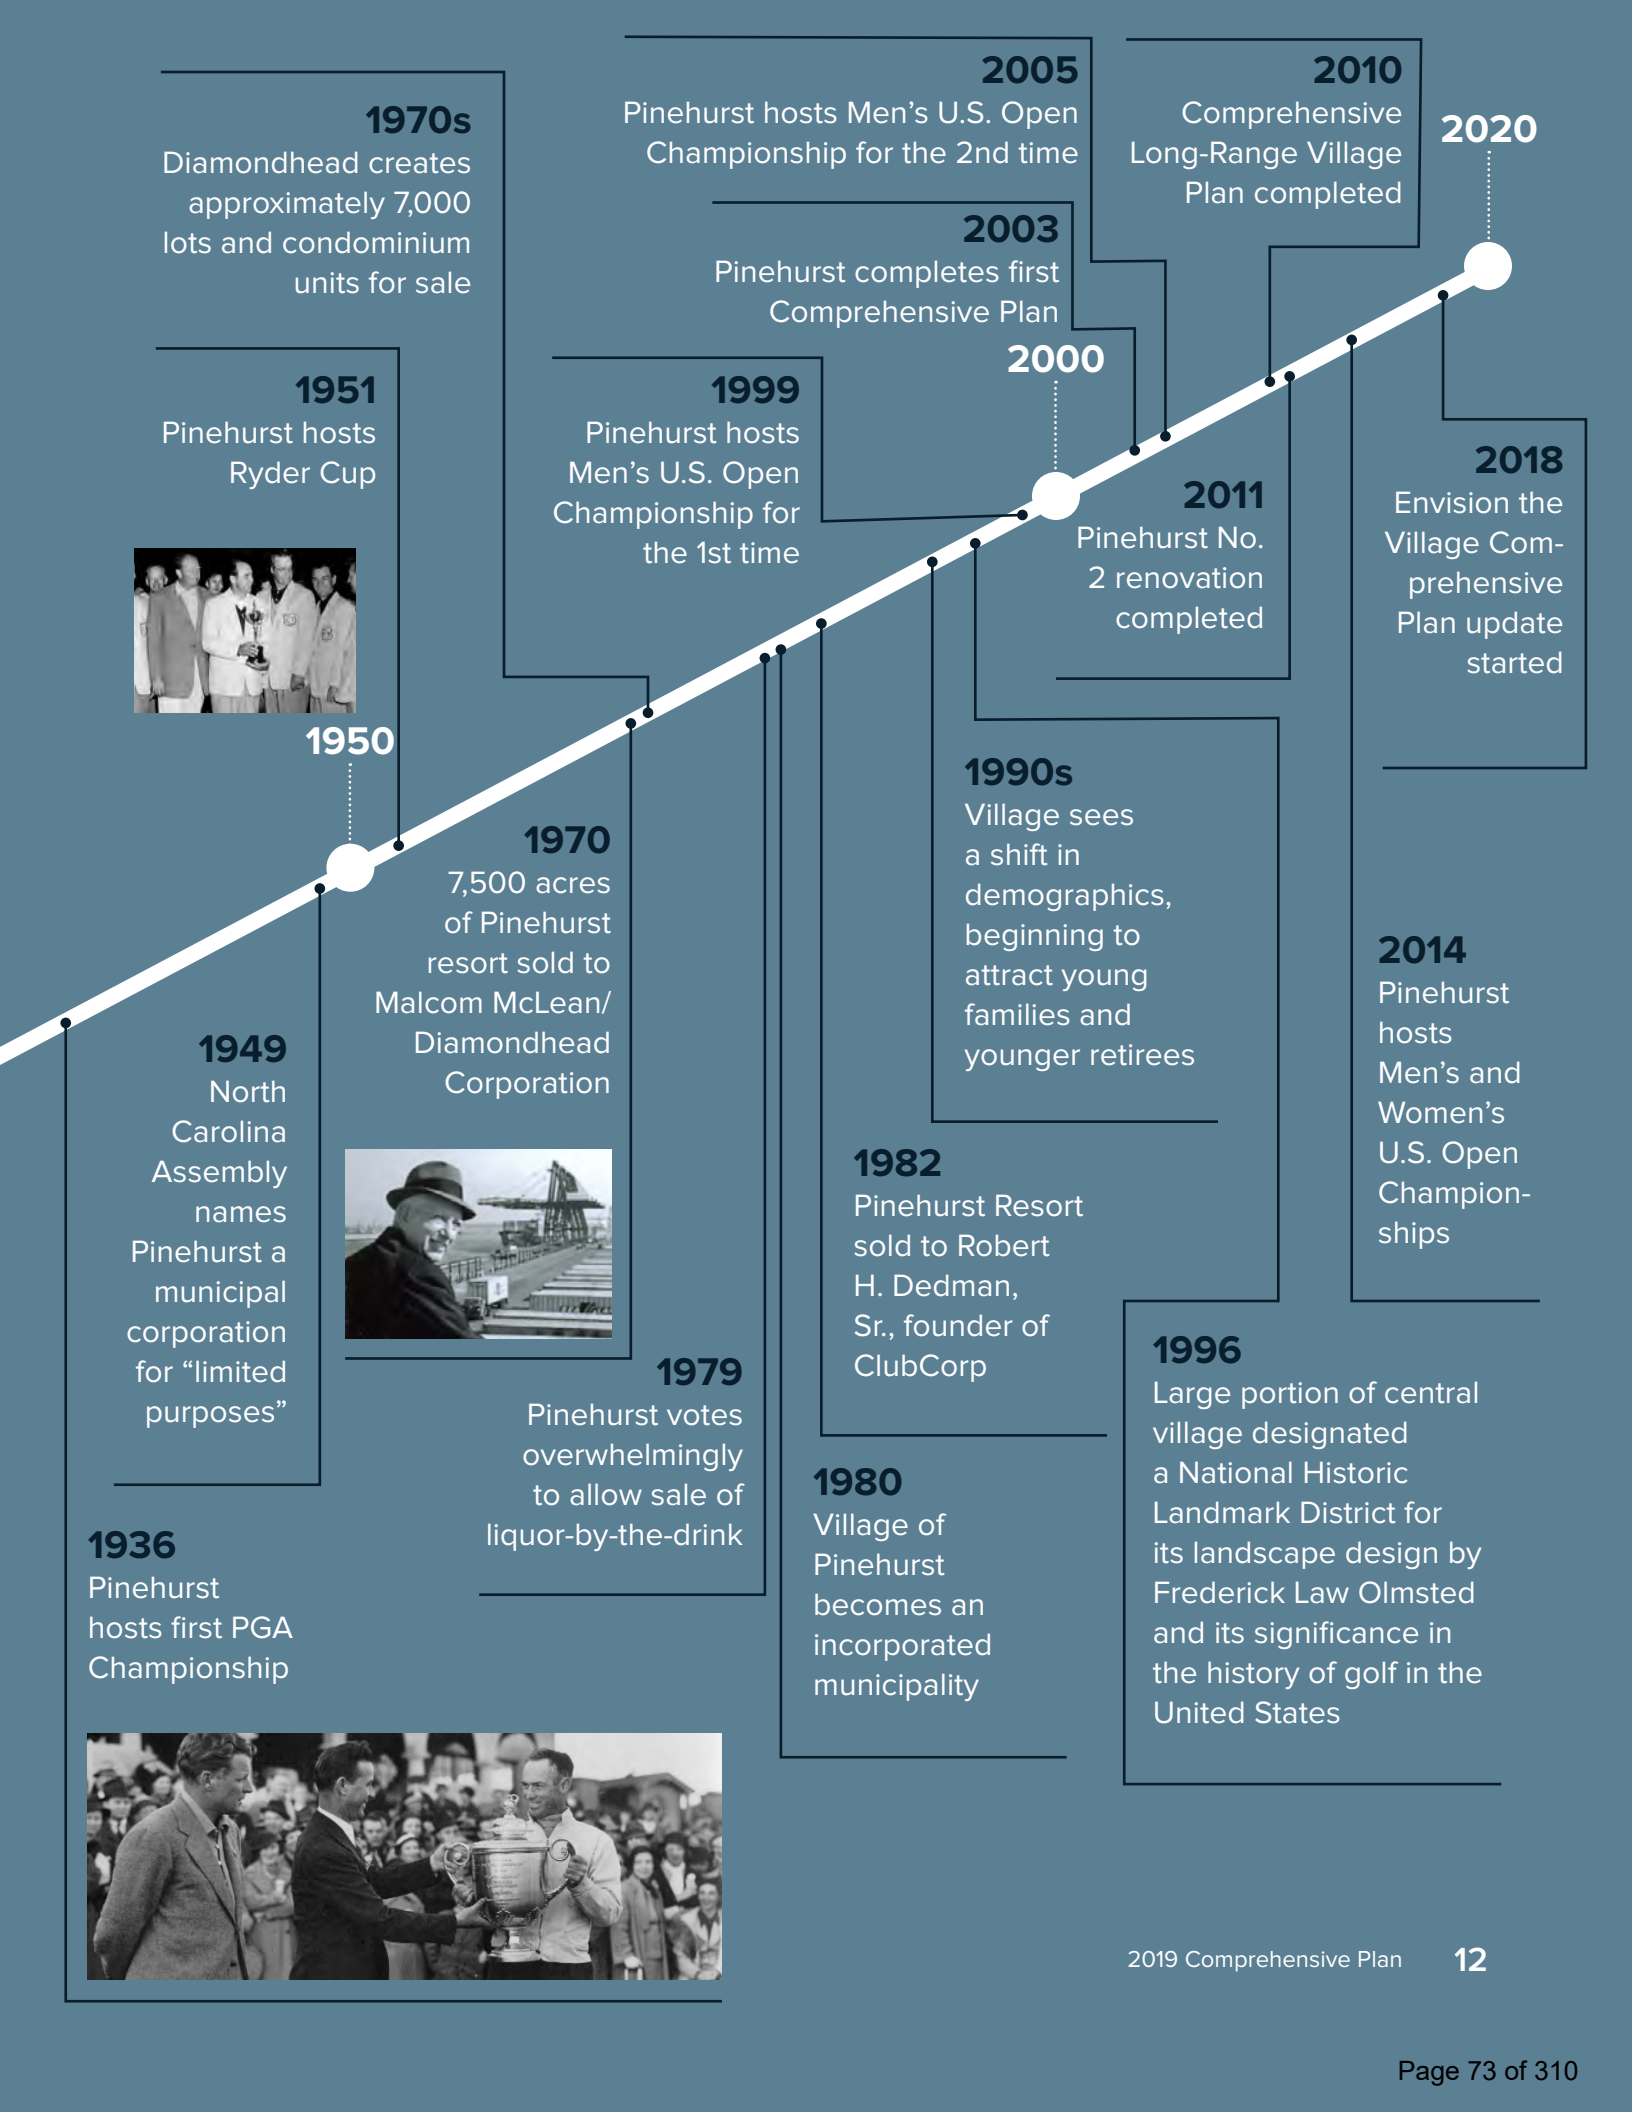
1970s
Diamondhead creates approximately 7,000 lots and condominium units for sale

2005
Pinehurst hosts Men's U.S. Open Championship for the 2nd time

2010
Comprehensive Long-Range Village Plan completed

2020

2003
Pinehurst completes first Comprehensive Plan

2000

1951
Pinehurst hosts Ryder Cup

1999
Pinehurst hosts Men's U.S. Open Championship for the 1st time

2011
Pinehurst No. 2 renovation completed

2018
Envision the Village Comprehensive Plan update started

1950

1970
7,500 acres of Pinehurst resort sold to Malcom McLean/ Diamondhead Corporation

1990s
Village sees a shift in demographics, beginning to attract young families and younger retirees

2014
Pinehurst hosts Men's and Women's U.S. Open Championships

1949
North Carolina Assembly names Pinehurst a municipal corporation for "limited purposes"

1982
Pinehurst Resort sold to Robert H. Dedman, Sr., founder of ClubCorp

1996
Large portion of central village designated a National Historic Landmark District for its landscape design by Frederick Law Olmsted and its significance in the history of golf in the United States

1979
Pinehurst votes overwhelmingly to allow sale of liquor-by-the-drink

1980
Village of Pinehurst becomes an incorporated municipality

1936
Pinehurst hosts first PGA Championship

2019 Comprehensive Plan 12

Page 73 of 310